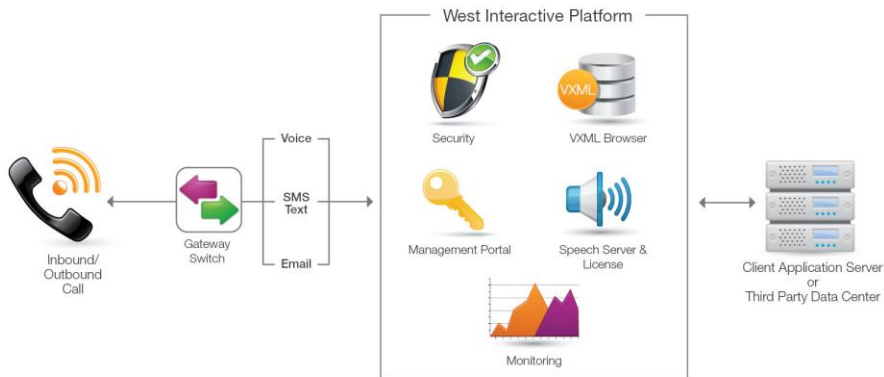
West Interactive Platform

Inbound/
Outbound
Call

Gateway
Switch

Voice

SMS
Text

Email

Security

VXML

VXML Browser

Management Portal

Speech Server &
License

Monitoring

Client Application Server
or
Third Party Data Center